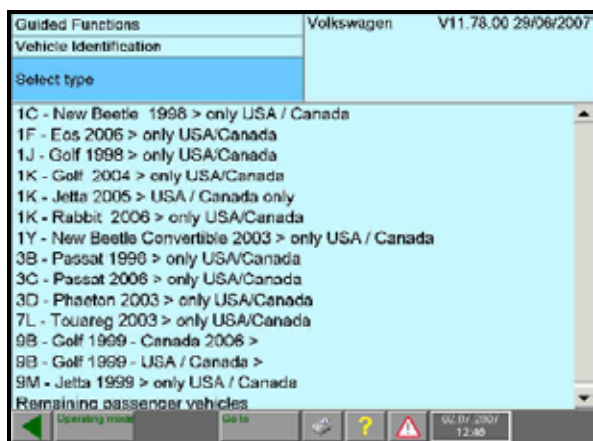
Guided Functions
Vehicle Identification
Select type

Volkswagen V11.78.00 29/06/2007

1C - New Beetle 1998 > only USA / Canada
1F - Eos 2006 > only USA/Canada
1J - Golf 1998 > only USA/Canada
1K - Golf 2004 > only USA/Canada
1K - Jetta 2005 > USA / Canada only
1K - Rabbit 2006 > only USA/Canada
1Y - New Beetle Convertible 2003 > only USA / Canada
3B - Passat 1998 > only USA/Canada
3C - Passat 2006 > only USA/Canada
3D - Phaeton 2003 > only USA/Canada
7L - Touareg 2003 > only USA/Canada
9B - Golf 1999 - Canada 2006 >
9B - Golf 1999 - USA / Canada >
9M - Jetta 1999 > only USA / Canada
Remaining passenger vehicles

Operating mode
Go to
02.07.2007
12:48